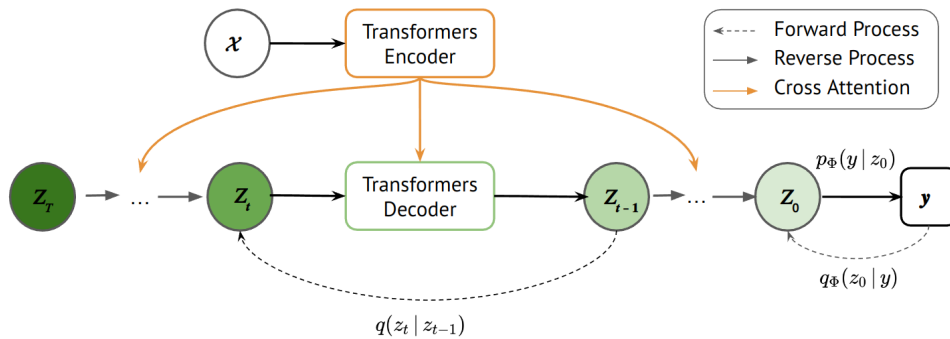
$\mathcal{X}$

Transformers Encoder

Forward Process
Reverse Process
Cross Attention

$Z_T$ … $Z_t$ Transformers Decoder $Z_{t-1}$ … $Z_0$ $p_\Phi(y \mid z_0)$ $y$

$q_\Phi(z_0 \mid y)$

$q(z_t \mid z_{t-1})$